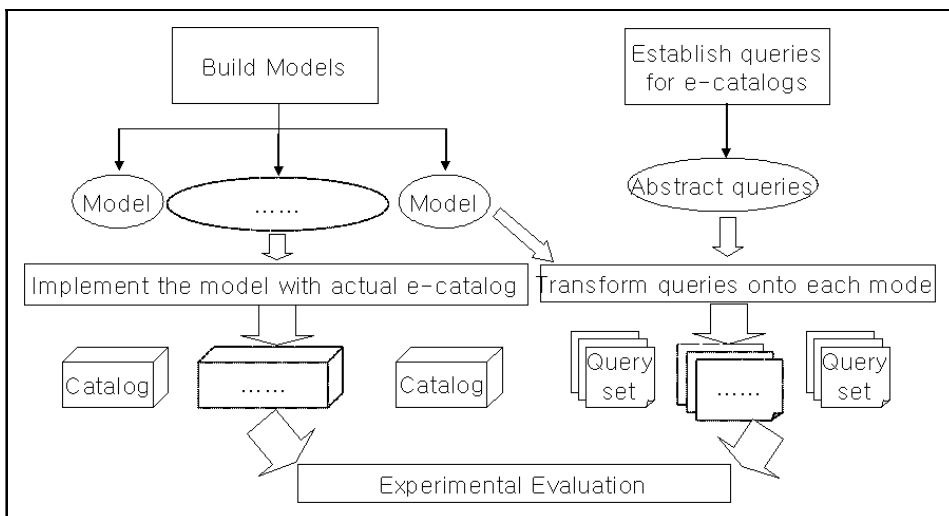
Build Models

Establish queries for e-catalogs

Model

……

Model

Abstract queries

Implement the model with actual e-catalog

Transform queries onto each mode

Catalog

……

Catalog

Query set

……

Query set

Experimental Evaluation